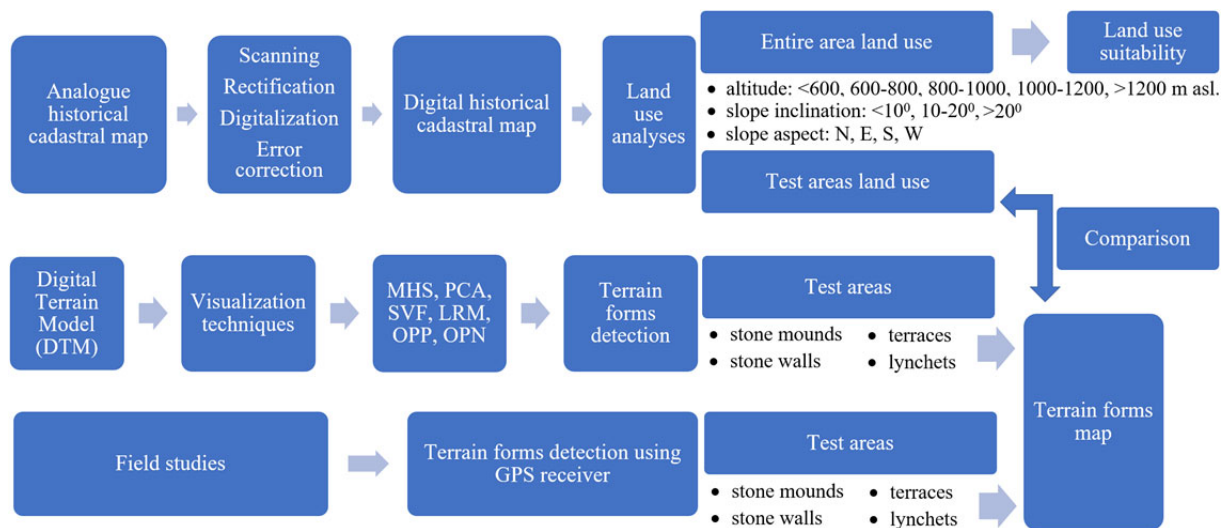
Analogue historical cadastral map

Scanning
Rectification
Digitalization
Error correction

Digital historical cadastral map

Land use analyses

Entire area land use

Land use suitability

- altitude: <600, 600-800, 800-1000, 1000-1200, >1200 m asl.
- slope inclination: <$10^0$, $10$-$20^0$, >$20^0$
- slope aspect: N, E, S, W

Test areas land use

Comparison

Digital Terrain Model (DTM)

Visualization techniques

MHS, PCA, SVF, LRM, OPP, OPN

Terrain forms detection

Test areas

- stone mounds
- stone walls
- terraces
- lynchets

Terrain forms map

Field studies

Terrain forms detection using GPS receiver

Test areas

- stone mounds
- stone walls
- terraces
- lynchets